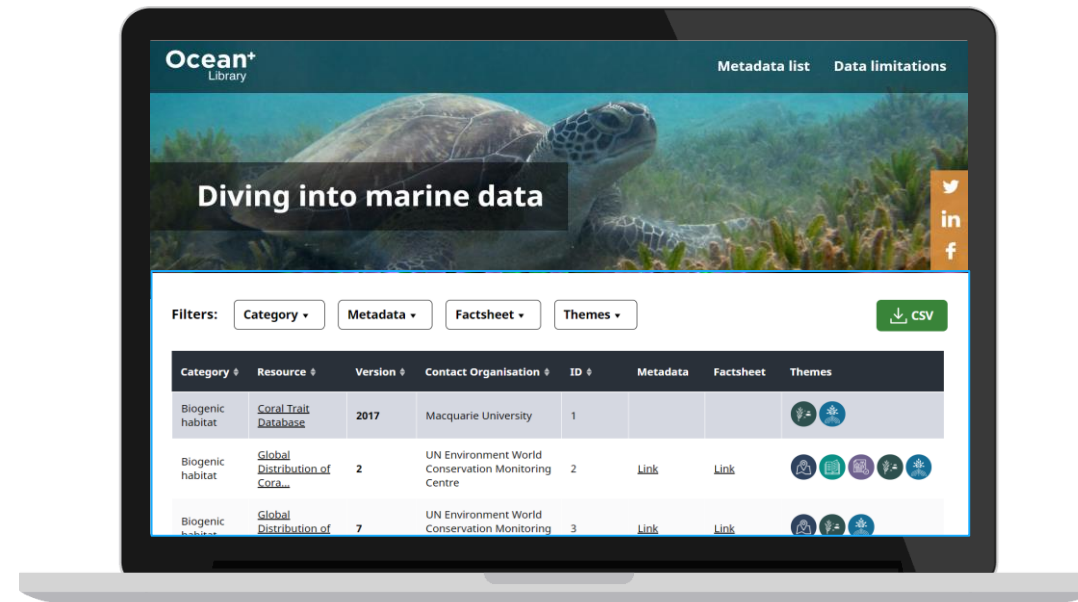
Ocean+ Library

Metadata list Data limitations

Diving into marine data

Filters: Category ▾ Metadata ▾ Factsheet ▾ Themes ▾

CSV

| Category | Resource | Version | Contact Organisation | ID | Metadata | Factsheet | Themes |
|---|---|---|---|---|---|---|---|
| Biogenic habitat | Coral Trait Database | 2017 | Macquarie University | 1 | | | |
| Biogenic habitat | Global Distribution of Cora... | 2 | UN Environment World Conservation Monitoring Centre | 2 | Link | Link | |
| Biogenic habitat | Global Distribution of | 7 | UN Environment World Conservation Monitoring | 3 | Link | Link | |